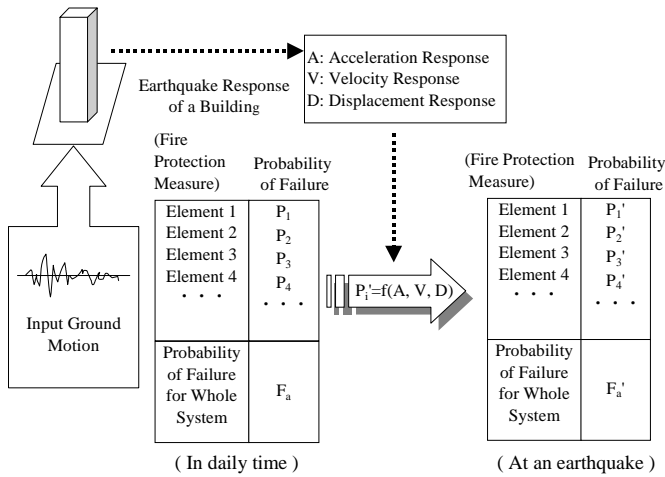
A: Acceleration Response
V: Velocity Response
D: Displacement Response

Earthquake Response of a Building

Input Ground Motion

| (Fire Protection Measure) | Probability of Failure |
|---|---|
| Element 1<br>Element 2<br>Element 3<br>Element 4<br>. . . | $P_1$<br>$P_2$<br>$P_3$<br>$P_4$<br>. . . |
| Probability of Failure for Whole System | $F_a$ |

( In daily time )

$P_i'=f(A, V, D)$

| (Fire Protection Measure) | Probability of Failure |
|---|---|
| Element 1<br>Element 2<br>Element 3<br>Element 4<br>. . . | $P_1'$<br>$P_2'$<br>$P_3'$<br>$P_4'$<br>. . . |
| Probability of Failure for Whole System | $F_a'$ |

( At an earthquake )